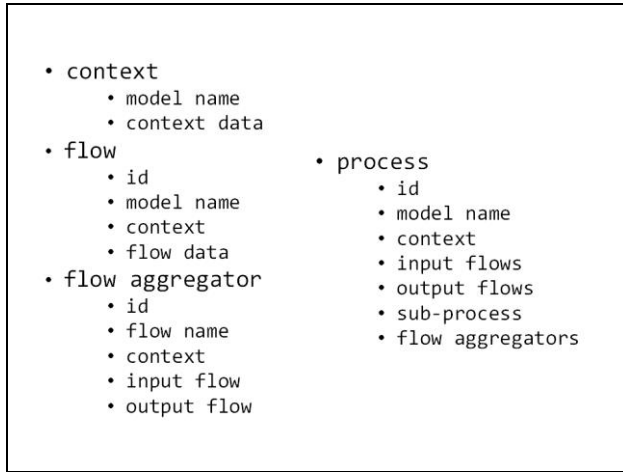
• context
  • model name
  • context data
• flow
  • id
  • model name
  • context
  • flow data
• flow aggregator
  • id
  • flow name
  • context
  • input flow
  • output flow

• process
  • id
  • model name
  • context
  • input flows
  • output flows
  • sub-process
  • flow aggregators